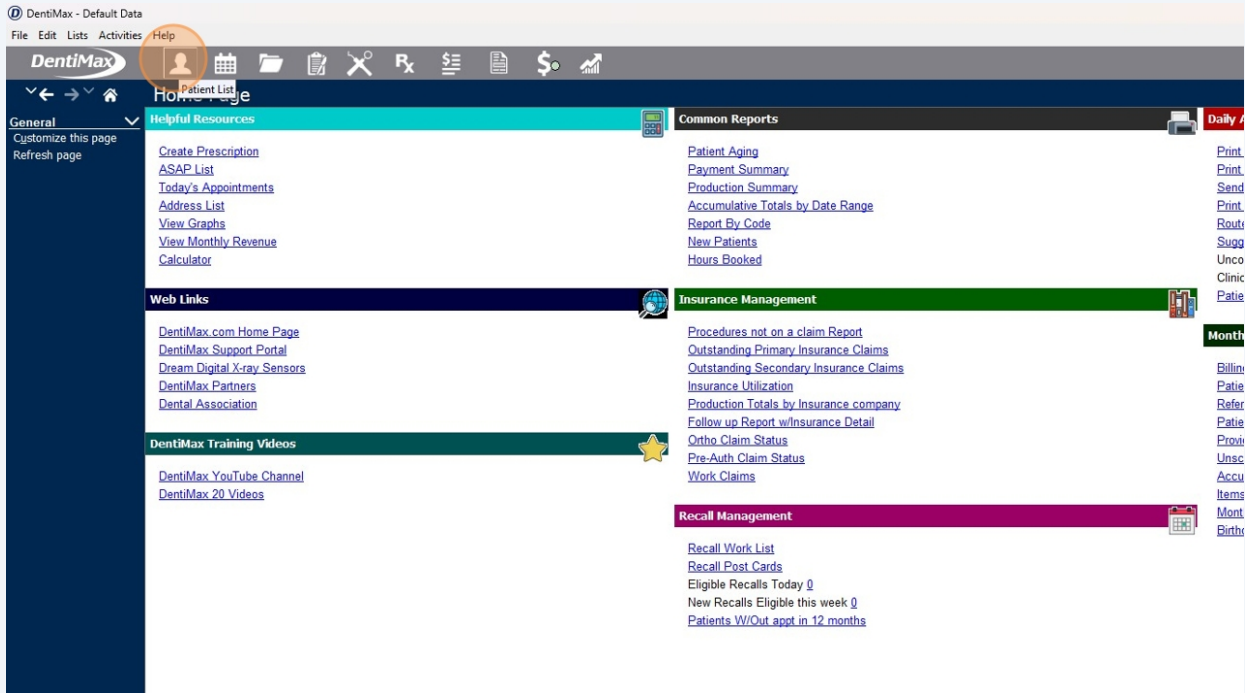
DentiMax - Default Data
File Edit Lists Activities Help
DentiMax
Patient List
Home Page

General
Customize this page
Refresh page

Helpful Resources
Create Prescription
ASAP List
Today's Appointments
Address List
View Graphs
View Monthly Revenue
Calculator

Web Links
DentiMax.com Home Page
DentiMax Support Portal
Dream Digital X-ray Sensors
DentiMax Partners
Dental Association

DentiMax Training Videos
DentiMax YouTube Channel
DentiMax 20 Videos

Common Reports
Patient Aging
Payment Summary
Production Summary
Accumulative Totals by Date Range
Report By Code
New Patients
Hours Booked

Insurance Management
Procedures not on a claim Report
Outstanding Primary Insurance Claims
Outstanding Secondary Insurance Claims
Insurance Utilization
Production Totals by Insurance company
Follow up Report w/Insurance Detail
Ortho Claim Status
Pre-Auth Claim Status
Work Claims

Recall Management
Recall Work List
Recall Post Cards
Eligible Recalls Today 0
New Recalls Eligible this week 0
Patients W/Out appt in 12 months

Daily A
Print
Print
Send
Print
Route
Sugg
Unco
Clinic
Patie

Month
Billin
Patie
Refer
Patie
Provi
Unsc
Accu
Items
Mont
Birth